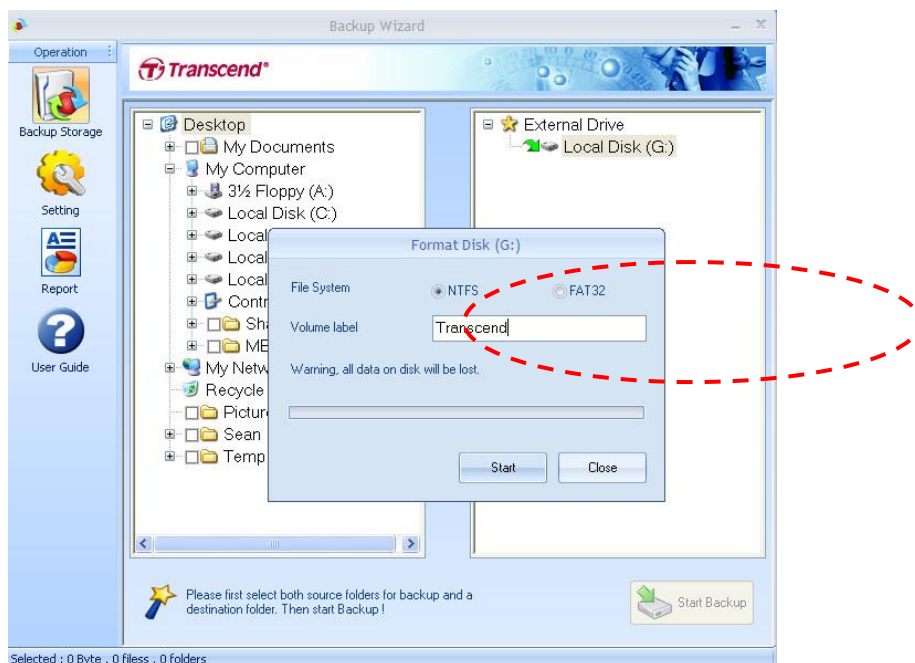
Backup Wizard

Operation

Backup Storage

Setting

Report

User Guide

Transcend®

Desktop
My Documents
My Computer
3½ Floppy (A:)
Local Disk (C:)
Local
Local
Local
Contr
Sha
ME
My Netw
Recycle
Pictur
Sean
Temp

External Drive
Local Disk (G:)

Format Disk (G:)

File System
NTFS
FAT32

Volume label
Transcend

Warning, all data on disk will be lost.

Start
Close

Please first select both source folders for backup and a destination folder. Then start Backup !

Start Backup

Selected : 0 Byte , 0 filess , 0 folders